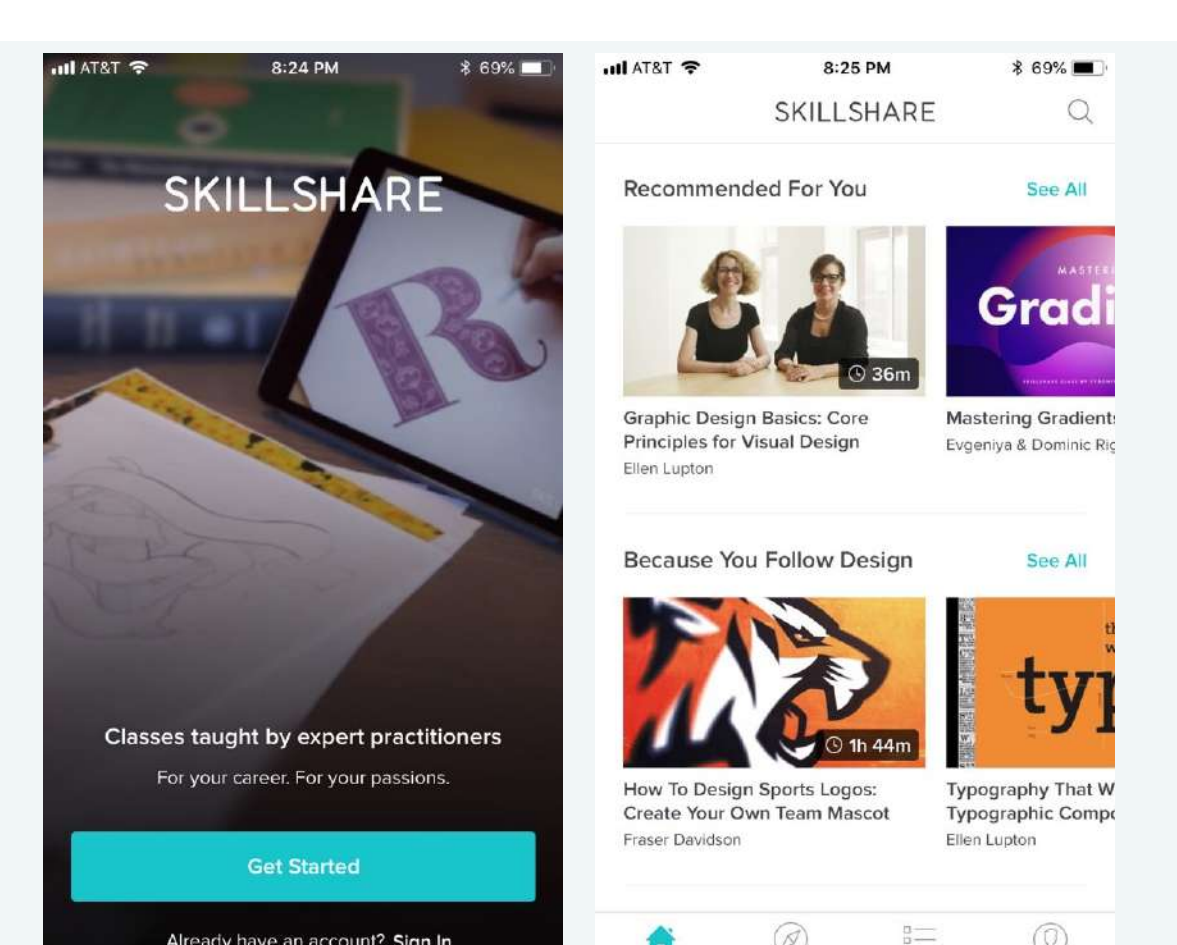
AT&T 8:24 PM 69%

SKILLSHARE

Classes taught by expert practitioners

For your career. For your passions.

Get Started

Already have an account? Sign In

AT&T 8:25 PM 69%

SKILLSHARE

Recommended For You

See All

36m

Graphic Design Basics: Core Principles for Visual Design

Ellen Lupton

MASTER

Gradi

Mastering Gradient

Evgeniya & Dominic Ri

Because You Follow Design

See All

1h 44m

How To Design Sports Logos: Create Your Own Team Mascot

Fraser Davidson

ty

Typography That W

Typographic Comp

Ellen Lupton